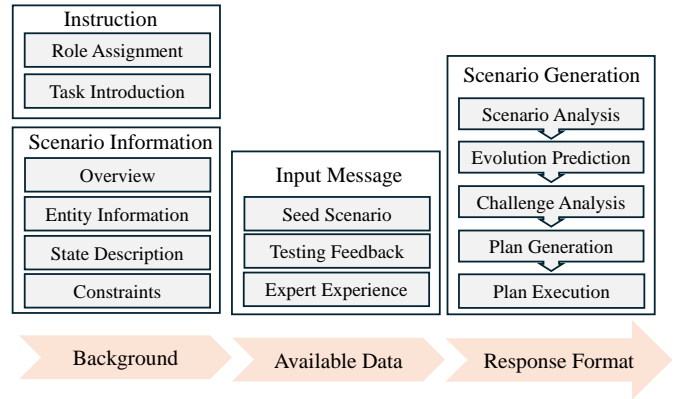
Instruction
Role Assignment
Task Introduction

Scenario Information
Overview
Entity Information
State Description
Constraints

Background

Input Message
Seed Scenario
Testing Feedback
Expert Experience

Available Data

Scenario Generation
Scenario Analysis
Evolution Prediction
Challenge Analysis
Plan Generation
Plan Execution

Response Format